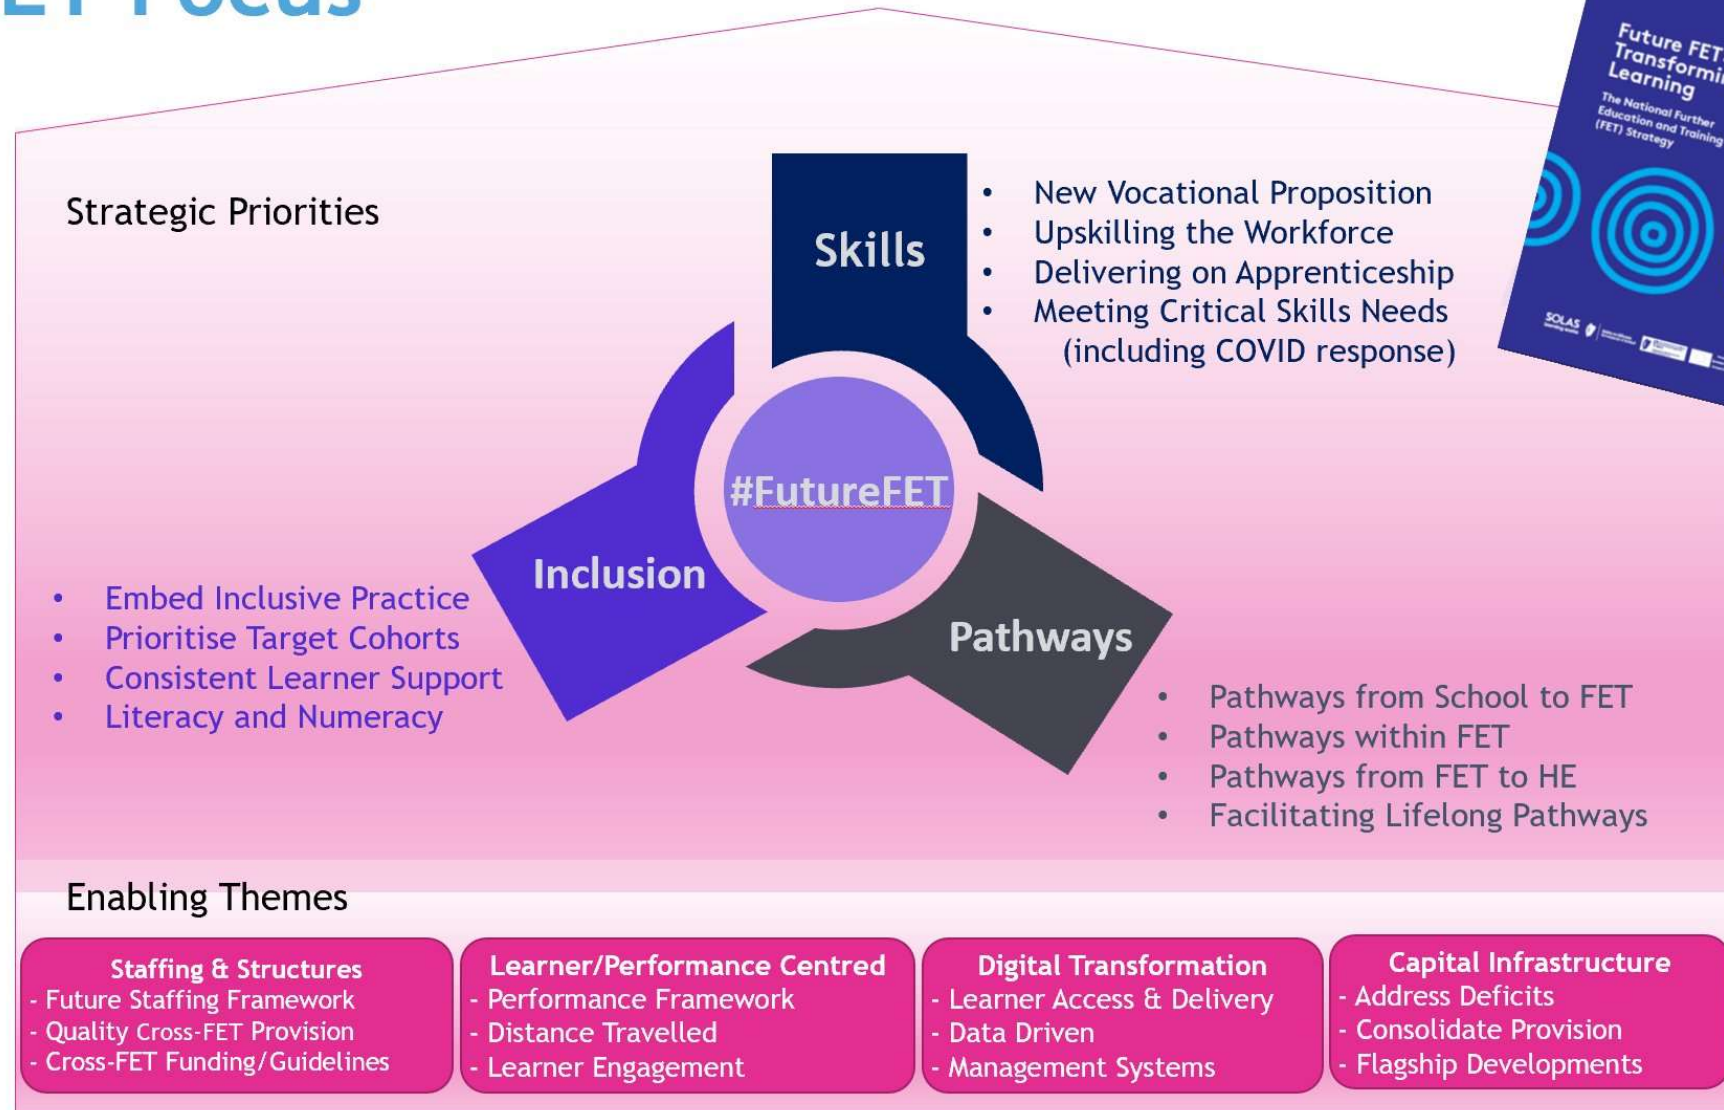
ET Focus

Future FET: Transforming Learning

The National Further Education and Training (FET) Strategy

SOLAS

Strategic Priorities

Skills

- New Vocational Proposition
- Upskilling the Workforce
- Delivering on Apprenticeship
- Meeting Critical Skills Needs (including COVID response)

#FutureFET

Inclusion

- Embed Inclusive Practice
- Prioritise Target Cohorts
- Consistent Learner Support
- Literacy and Numeracy

Pathways

- Pathways from School to FET
- Pathways within FET
- Pathways from FET to HE
- Facilitating Lifelong Pathways

Enabling Themes

Staffing & Structures
- Future Staffing Framework
- Quality Cross-FET Provision
- Cross-FET Funding/Guidelines

Learner/Performance Centred
- Performance Framework
- Distance Travelled
- Learner Engagement

Digital Transformation
- Learner Access & Delivery
- Data Driven
- Management Systems

Capital Infrastructure
- Address Deficits
- Consolidate Provision
- Flagship Developments